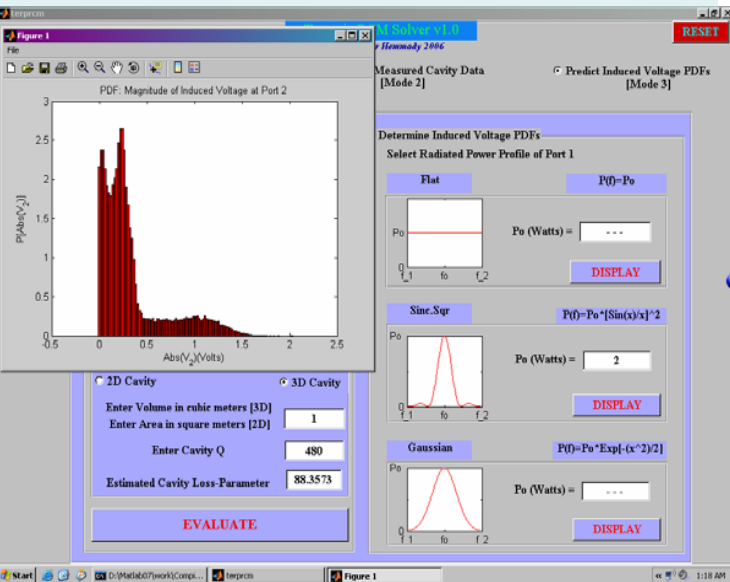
terprcm

RESET

M Solver v1.0

r Hemmady 2006

Figure 1

File

PDF: Magnitude of Induced Voltage at Port 2

3

2.5

2

1.5

1

0.5

0

-0.5 0 0.5 1 1.5 2 2.5

P(Abs(V$_2$))

Abs(V$_2$)(Volts)

Measured Cavity Data [Mode 2]

Predict Induced Voltage PDFs [Mode 3]

Determine Induced Voltage PDFs

Select Radiated Power Profile of Port 1

Flat

P(f)=Po

Po

f_1 fo f_2

Po (Watts) =

- - -

DISPLAY

Sinc.Sqr

P(f)=Po*[Sin(x)/x]^2

Po

0

f_1 fo f_2

Po (Watts) =

2

DISPLAY

Gaussian

P(f)=Po*Exp[-(x^2)/2]

Po

0

f_1 fo f_2

Po (Watts) =

- - -

DISPLAY

2D Cavity

3D Cavity

Enter Volume in cubic meters [3D]

Enter Area in square meters [2D]

1

Enter Cavity Q

480

Estimated Cavity Loss-Parameter

88.3573

EVALUATE

Start

D:\Matlab07\work\Compi...

terprcm

Figure 1

1:18 AM